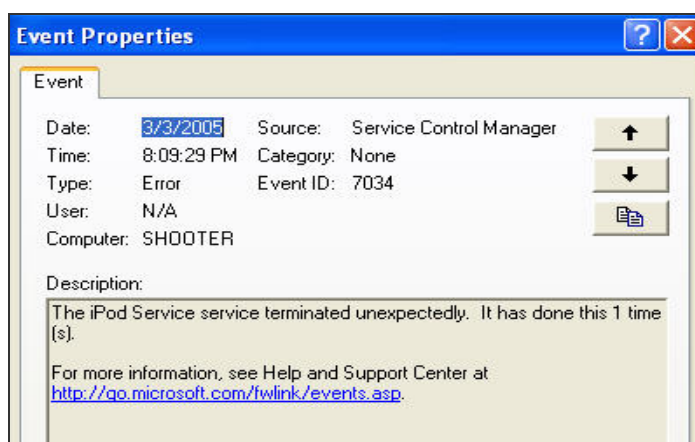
Event Properties

Event

Date: 3/3/2005 Source: Service Control Manager
Time: 8:09:29 PM Category: None
Type: Error Event ID: 7034
User: N/A
Computer: SHOOTER

Description:

The iPod Service service terminated unexpectedly. It has done this 1 time (s).

For more information, see Help and Support Center at http://go.microsoft.com/fwlink/events.asp.